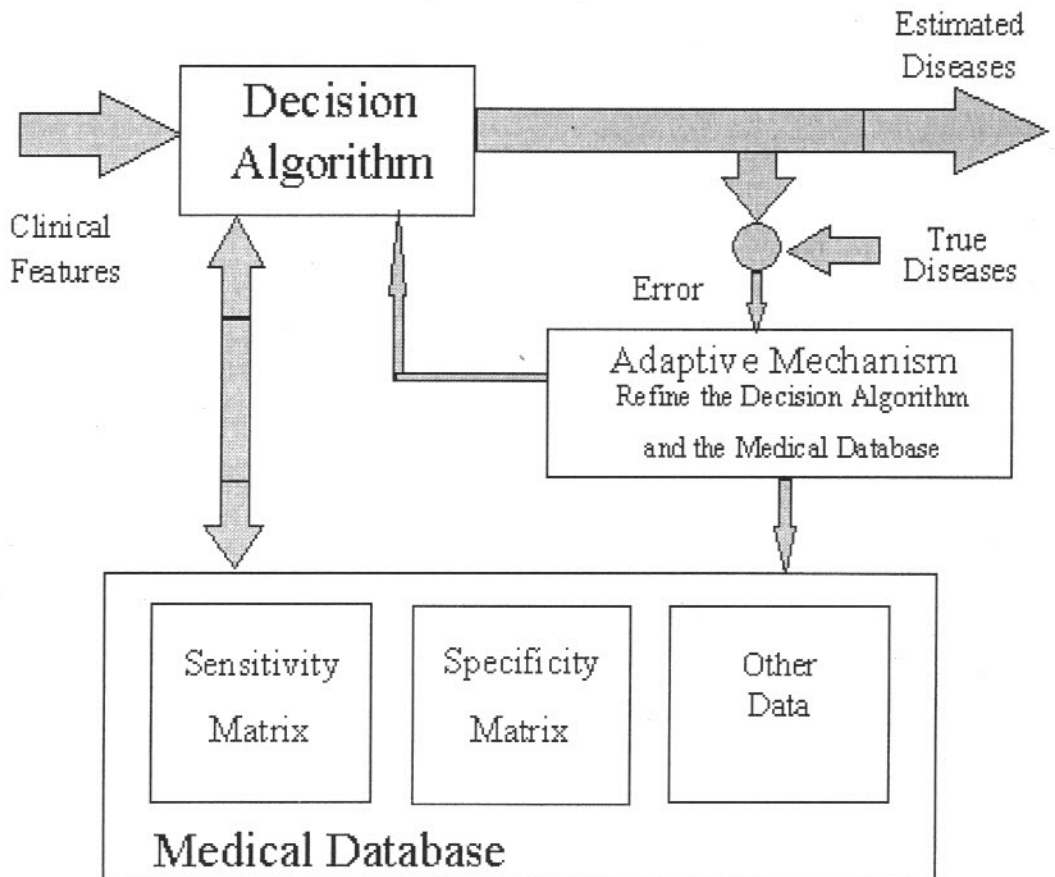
Estimated Diseases

Decision Algorithm

Clinical Features

True Diseases

Error

Adaptive Mechanism
Refine the Decision Algorithm
and the Medical Database

Sensitivity Matrix

Specificity Matrix

Other Data

Medical Database